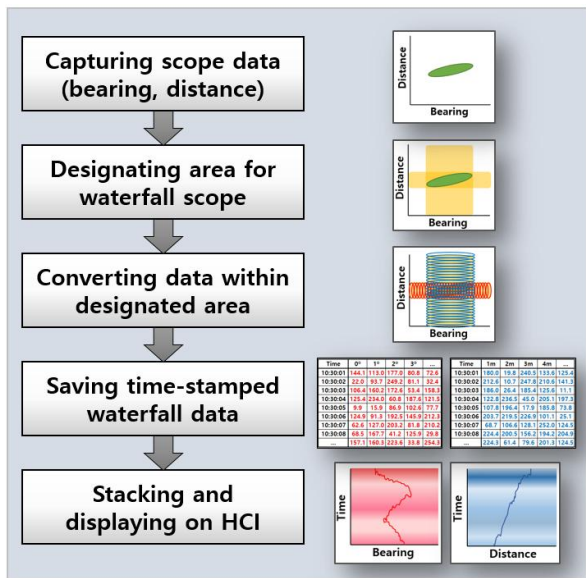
Capturing scope data (bearing, distance)

Designating area for waterfall scope

Converting data within designated area

Saving time-stamped waterfall data

Stacking and displaying on HCI

Distance
Bearing

Distance
Bearing

Distance
Bearing

| Time | 0° | 1° | 2° | 3° | ... |
|---|---|---|---|---|---|
| 10:30:01 | 144.1 | 113.0 | 177.0 | 80.8 | 72.6 |
| 10:30:02 | 22.0 | 93.7 | 249.2 | 81.1 | 32.4 |
| 10:30:03 | 106.4 | 160.2 | 172.6 | 53.4 | 158.3 |
| 10:30:04 | 125.4 | 234.0 | 60.8 | 187.6 | 121.5 |
| 10:30:05 | 9.9 | 15.9 | 86.9 | 102.6 | 77.7 |
| 10:30:06 | 124.9 | 91.3 | 192.5 | 145.9 | 212.3 |
| 10:30:07 | 62.6 | 127.0 | 203.2 | 81.8 | 210.2 |
| 10:30:08 | 68.5 | 167.7 | 41.2 | 125.9 | 29.8 |
| ... | 157.1 | 160.5 | 223.6 | 35.8 | 254.3 |

| Time | 1m | 2m | 3m | 4m | ... |
|---|---|---|---|---|---|
| 10:30:01 | 180.0 | 19.8 | 240.5 | 133.6 | 125.4 |
| 10:30:02 | 212.6 | 10.7 | 247.8 | 210.6 | 141.3 |
| 10:30:03 | 186.0 | 26.4 | 185.4 | 125.6 | 11.1 |
| 10:30:04 | 122.8 | 236.5 | 45.0 | 205.1 | 197.3 |
| 10:30:05 | 107.8 | 196.4 | 17.9 | 185.8 | 73.8 |
| 10:30:06 | 203.7 | 219.5 | 226.9 | 101.1 | 25.1 |
| 10:30:07 | 68.7 | 106.6 | 128.1 | 252.0 | 124.5 |
| 10:30:08 | 226.4 | 200.5 | 156.2 | 194.2 | 204.9 |
| ... | 224.3 | 61.4 | 79.6 | 201.3 | 124.5 |

Time
Bearing

Time
Distance